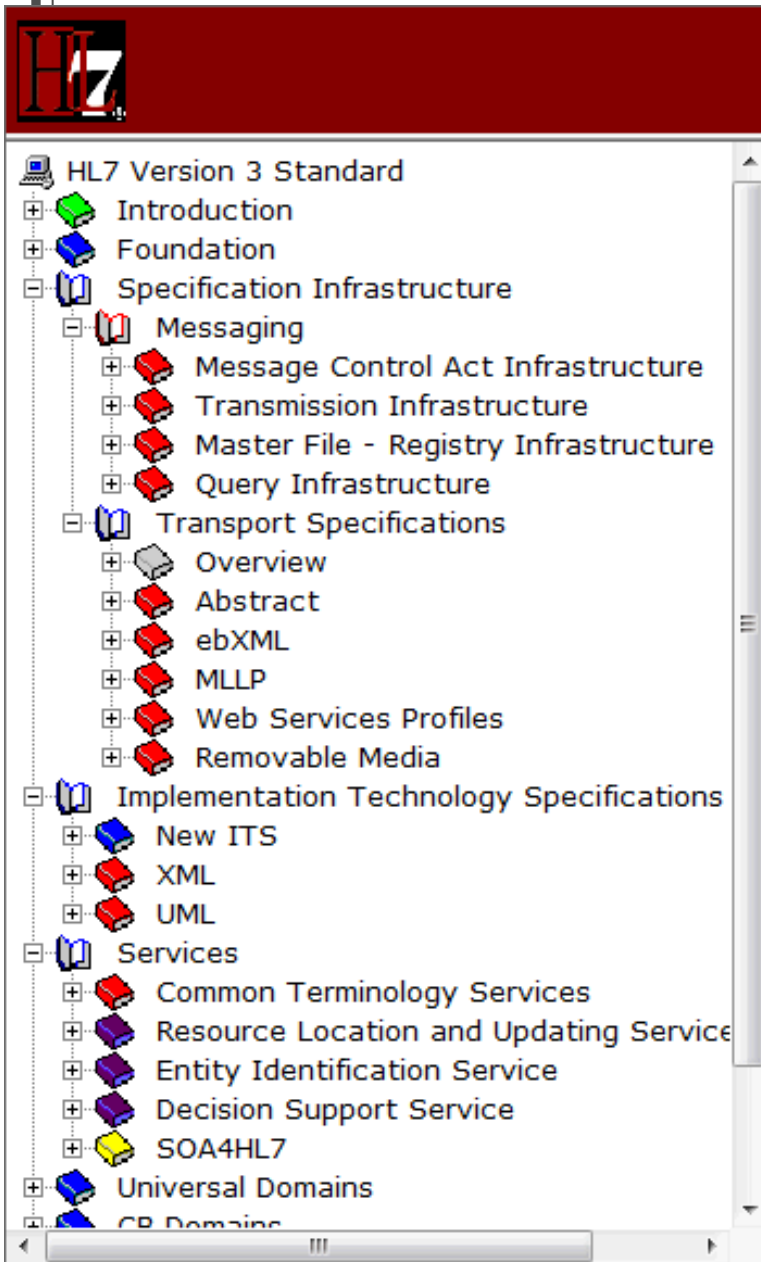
HL7

HL7 Version 3 Standard
Introduction
Foundation
Specification Infrastructure
Messaging
Message Control Act Infrastructure
Transmission Infrastructure
Master File - Registry Infrastructure
Query Infrastructure
Transport Specifications
Overview
Abstract
ebXML
MLLP
Web Services Profiles
Removable Media
Implementation Technology Specifications
New ITS
XML
UML
Services
Common Terminology Services
Resource Location and Updating Service
Entity Identification Service
Decision Support Service
SOA4HL7
Universal Domains
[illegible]